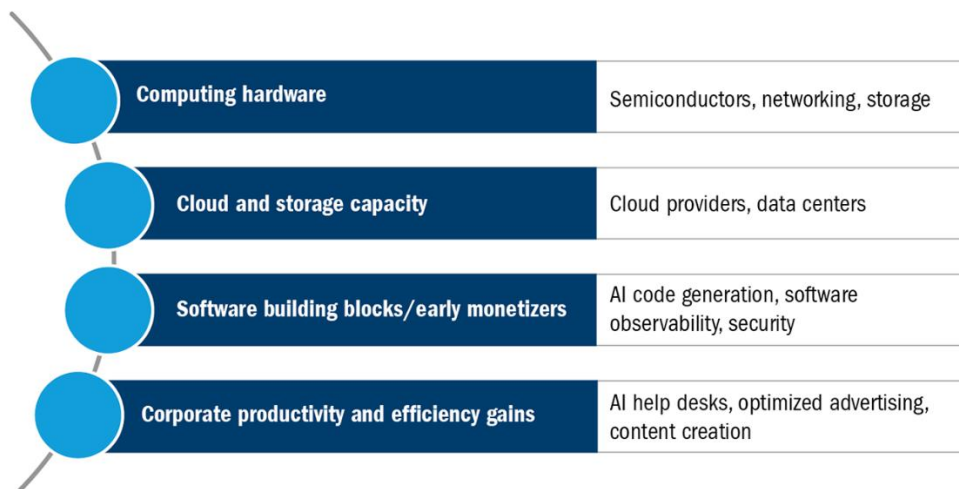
Computing hardware

Semiconductors, networking, storage

Cloud and storage capacity

Cloud providers, data centers

Software building blocks/early monetizers

AI code generation, software observability, security

Corporate productivity and efficiency gains

AI help desks, optimized advertising, content creation